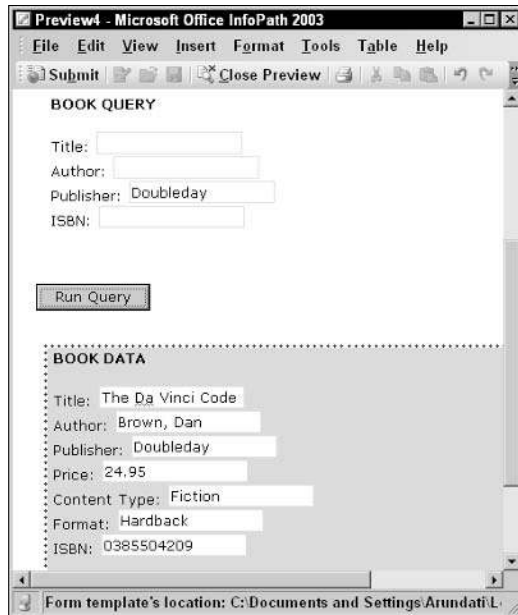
Preview4 - Microsoft Office InfoPath 2003

File Edit View Insert Format Tools Table Help

Submit Close Preview

BOOK QUERY

Title:
Author:
Publisher: Doubleday
ISBN:

Run Query

BOOK DATA

Title: The Da Vinci Code
Author: Brown, Dan
Publisher: Doubleday
Price: 24.95
Content Type: Fiction
Format: Hardback
ISBN: 0385504209

Form template's location: C:\Documents and Settings\Arundati\L